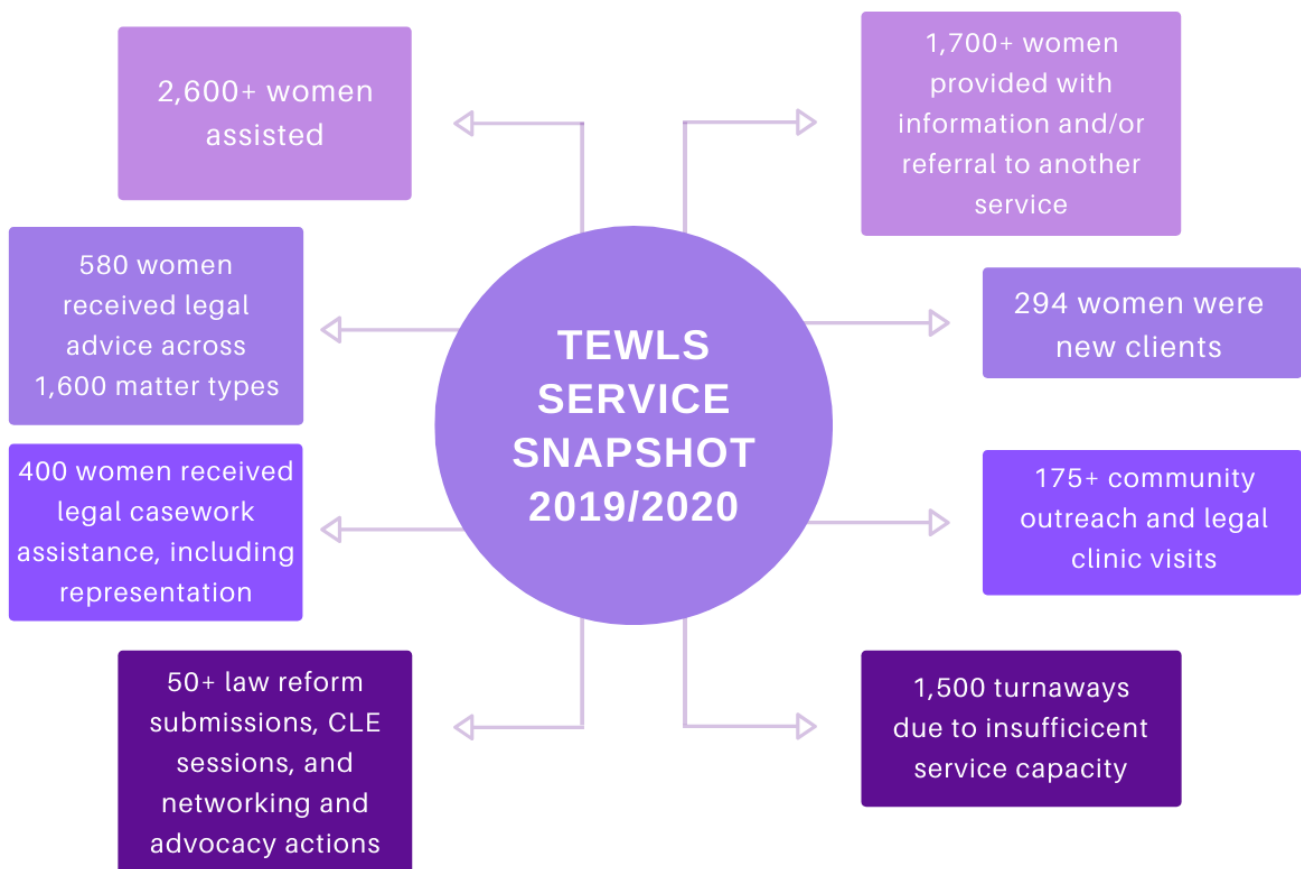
TEWLS SERVICE SNAPSHOT 2019/2020

2,600+ women assisted

1,700+ women provided with information and/or referral to another service

580 women received legal advice across 1,600 matter types

294 women were new clients

400 women received legal casework assistance, including representation

175+ community outreach and legal clinic visits

50+ law reform submissions, CLE sessions, and networking and advocacy actions

1,500 turnaways due to insufficicent service capacity